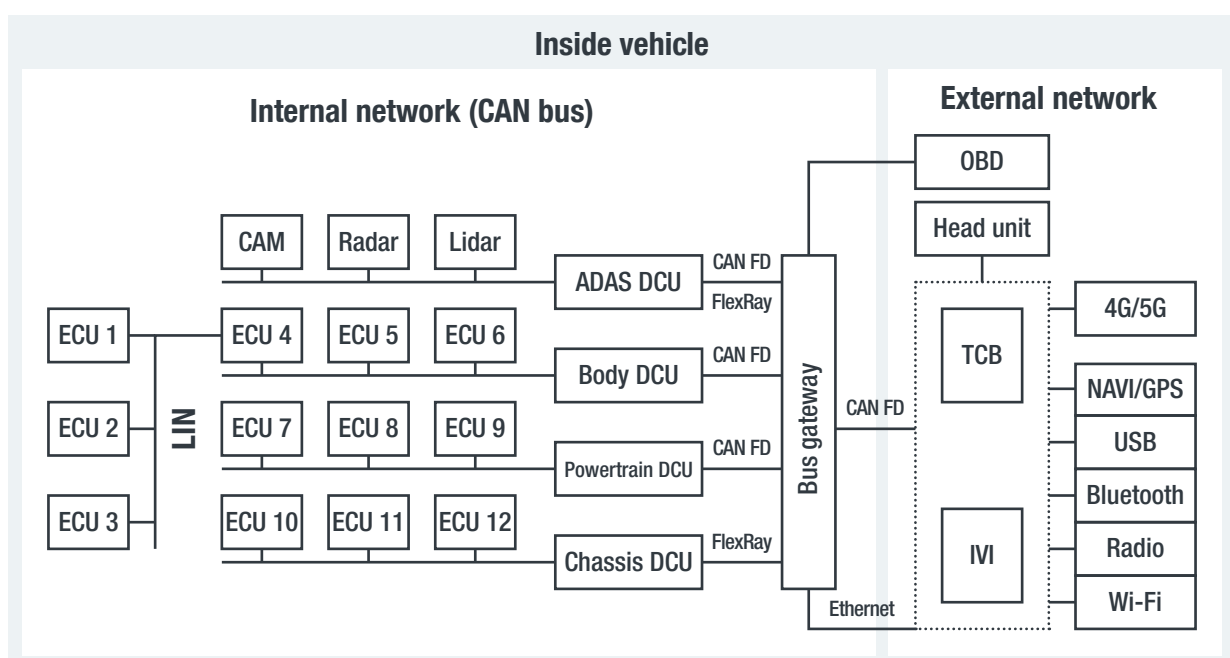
Inside vehicle

Internal network (CAN bus)

External network

OBD

Head unit

CAM
Radar
Lidar

ADAS DCU
CAN FD
FlexRay

ECU 1
ECU 2
ECU 3
LIN

ECU 4
ECU 5
ECU 6
Body DCU
CAN FD

ECU 7
ECU 8
ECU 9
Powertrain DCU
CAN FD

ECU 10
ECU 11
ECU 12
Chassis DCU
FlexRay

Bus gateway
CAN FD
Ethernet

TCB
IVI

4G/5G
NAVI/GPS
USB
Bluetooth
Radio
Wi-Fi